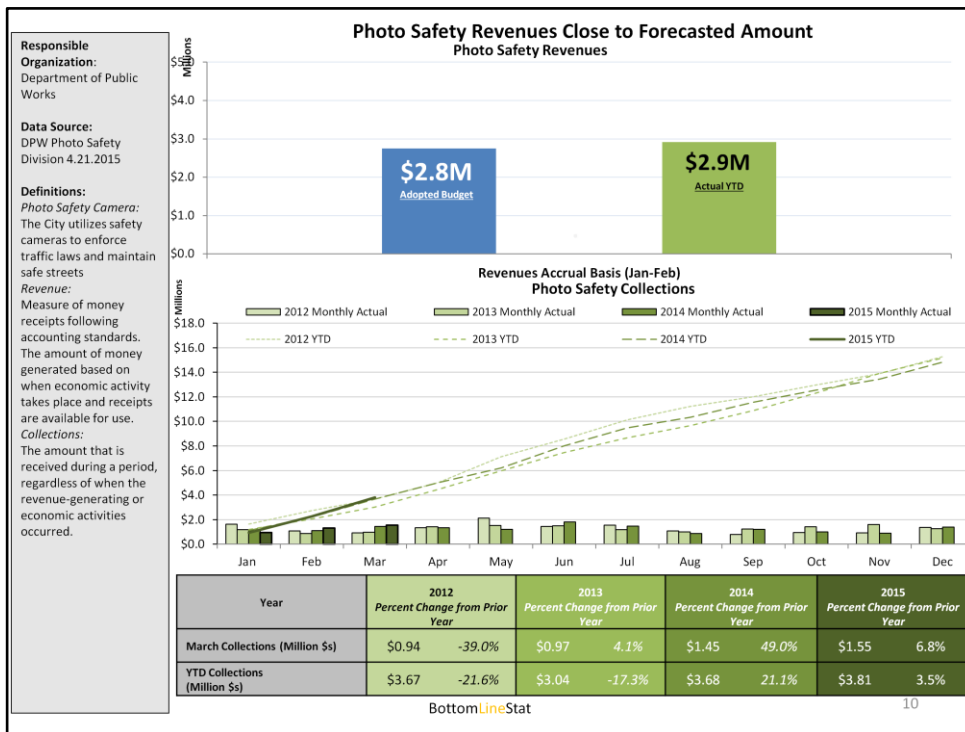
Photo Safety Revenues Close to Forecasted Amount

Responsible Organization: Department of Public Works

Data Source: DPW Photo Safety Division 4.21.2015

Definitions:
Photo Safety Camera: The City utilizes safety cameras to enforce traffic laws and maintain safe streets
Revenue: Measure of money receipts following accounting standards. The amount of money generated based on when economic activity takes place and receipts are available for use.
Collections: The amount that is received during a period, regardless of when the revenue-generating or economic activities occurred.

Photo Safety Revenues

Millions
$5.0
$4.0
$3.0
$2.0
$1.0
$0.0

$2.8M
Adopted Budget

$2.9M
Actual YTD

Revenues Accrual Basis (Jan-Feb)

Photo Safety Collections

Millions

2012 Monthly Actual
2013 Monthly Actual
2014 Monthly Actual
2015 Monthly Actual
2012 YTD
2013 YTD
2014 YTD
2015 YTD

$18.0
$16.0
$14.0
$12.0
$10.0
$8.0
$6.0
$4.0
$2.0
$0.0

Jan Feb Mar Apr May Jun Jul Aug Sep Oct Nov Dec

| Year | 2012 Percent Change from Prior Year | | 2013 Percent Change from Prior Year | | 2014 Percent Change from Prior Year | | 2015 Percent Change from Prior Year | |
|---|---|---|---|---|---|---|---|---|
| March Collections (Million $s) | $0.94 | -39.0% | $0.97 | 4.1% | $1.45 | 49.0% | $1.55 | 6.8% |
| YTD Collections (Million $s) | $3.67 | -21.6% | $3.04 | -17.3% | $3.68 | 21.1% | $3.81 | 3.5% |

BottomLineStat

10